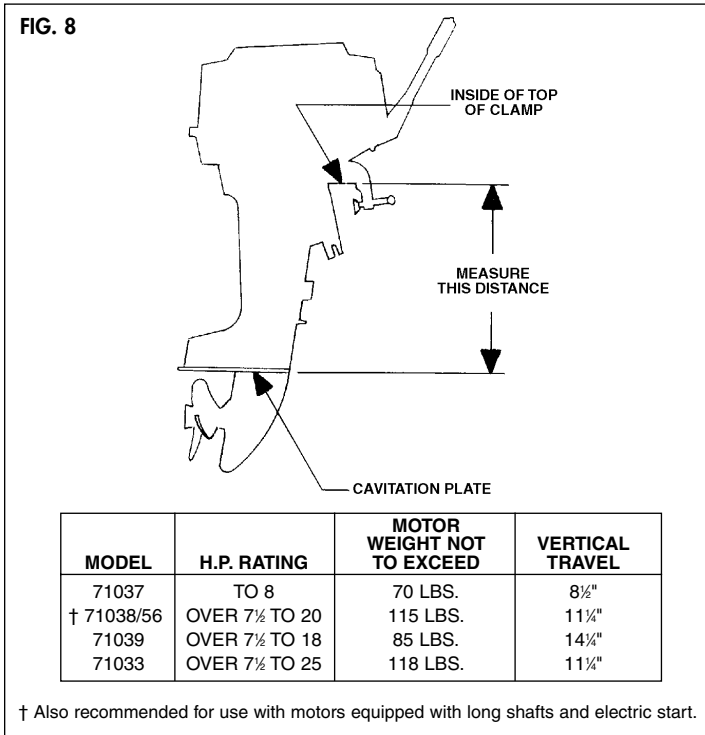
FIG. 8

INSIDE OF TOP OF CLAMP

MEASURE THIS DISTANCE

CAVITATION PLATE

| MODEL | H.P. RATING | MOTOR WEIGHT NOT TO EXCEED | VERTICAL TRAVEL |
|---|---|---|---|
| 71037 | TO 8 | 70 LBS. | 8½" |
| † 71038/56 | OVER 7½ TO 20 | 115 LBS. | 11¼" |
| 71039 | OVER 7½ TO 18 | 85 LBS. | 14¼" |
| 71033 | OVER 7½ TO 25 | 118 LBS. | 11¼" |

† Also recommended for use with motors equipped with long shafts and electric start.